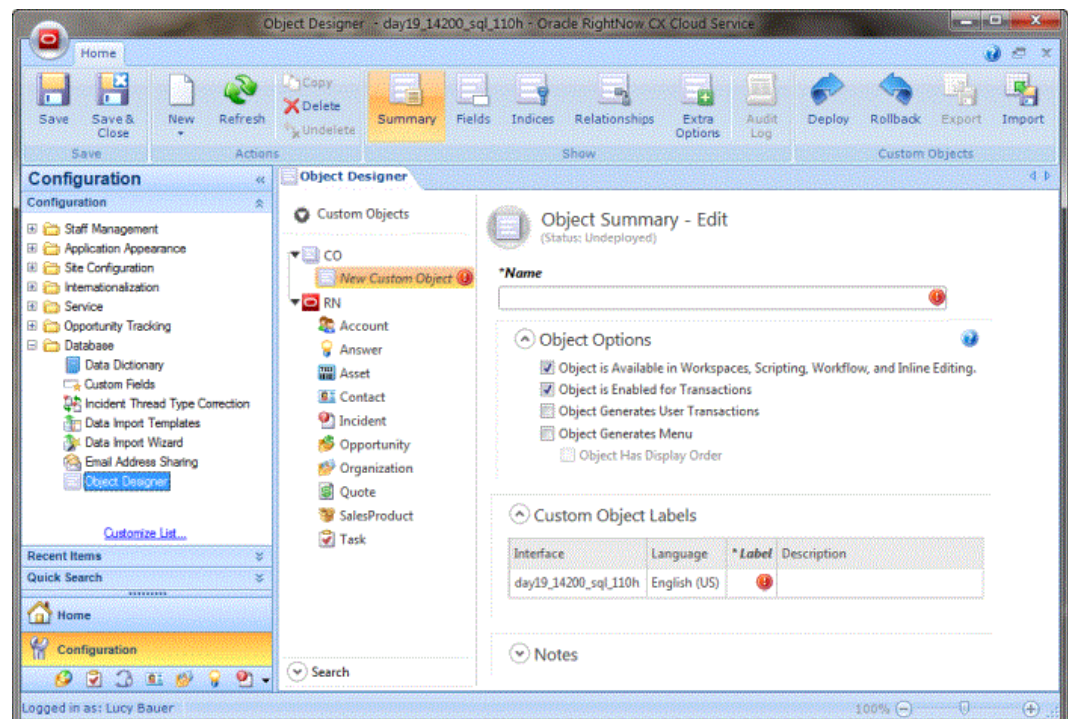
Object Designer - day19_14200_sql_110h - Oracle RightNow CX Cloud Service

Home

Save
Save & Close
Save
New
Refresh
Copy
Delete
Undelete
Actions
Summary
Fields
Indices
Relationships
Extra Options
Audit Log
Show
Deploy
Rollback
Export
Import
Custom Objects

Configuration
Configuration
Staff Management
Application Appearance
Site Configuration
Internationalization
Service
Opportunity Tracking
Database
Data Dictionary
Custom Fields
Incident Thread Type Correction
Data Import Templates
Data Import Wizard
Email Address Sharing
Object Designer
Customize List...
Recent Items
Quick Search
Home
Configuration

Object Designer

Custom Objects
CO
New Custom Object
RN
Account
Answer
Asset
Contact
Incident
Opportunity
Organization
Quote
SalesProduct
Task
Search

Object Summary - Edit
(Status: Undeployed)

*Name

Object Options
Object is Available in Workspaces, Scripting, Workflow, and Inline Editing.
Object is Enabled for Transactions
Object Generates User Transactions
Object Generates Menu
Object Has Display Order

Custom Object Labels

| Interface | Language | *Label | Description |
|---|---|---|---|
| day19_14200_sql_110h | English (US) | | |

Notes

Logged in as: Lucy Bauer
100%